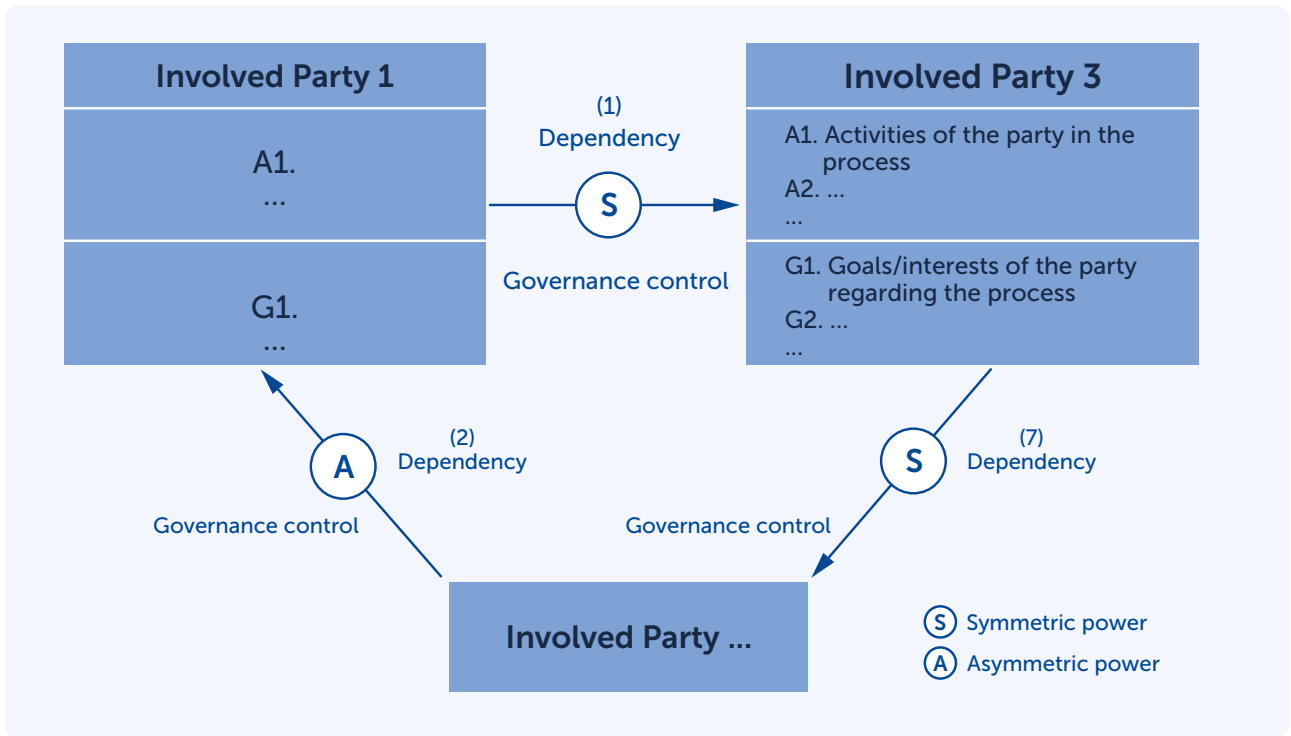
Involved Party 1

A1.
...

G1.
...

(1)
Dependency

S

Governance control

Involved Party 3

A1. Activities of the party in the process
A2. ...
...

G1. Goals/interests of the party regarding the process
G2. ...
...

A

(2)
Dependency

Governance control

S

(7)
Dependency

Governance control

Involved Party ...

S Symmetric power
A Asymmetric power